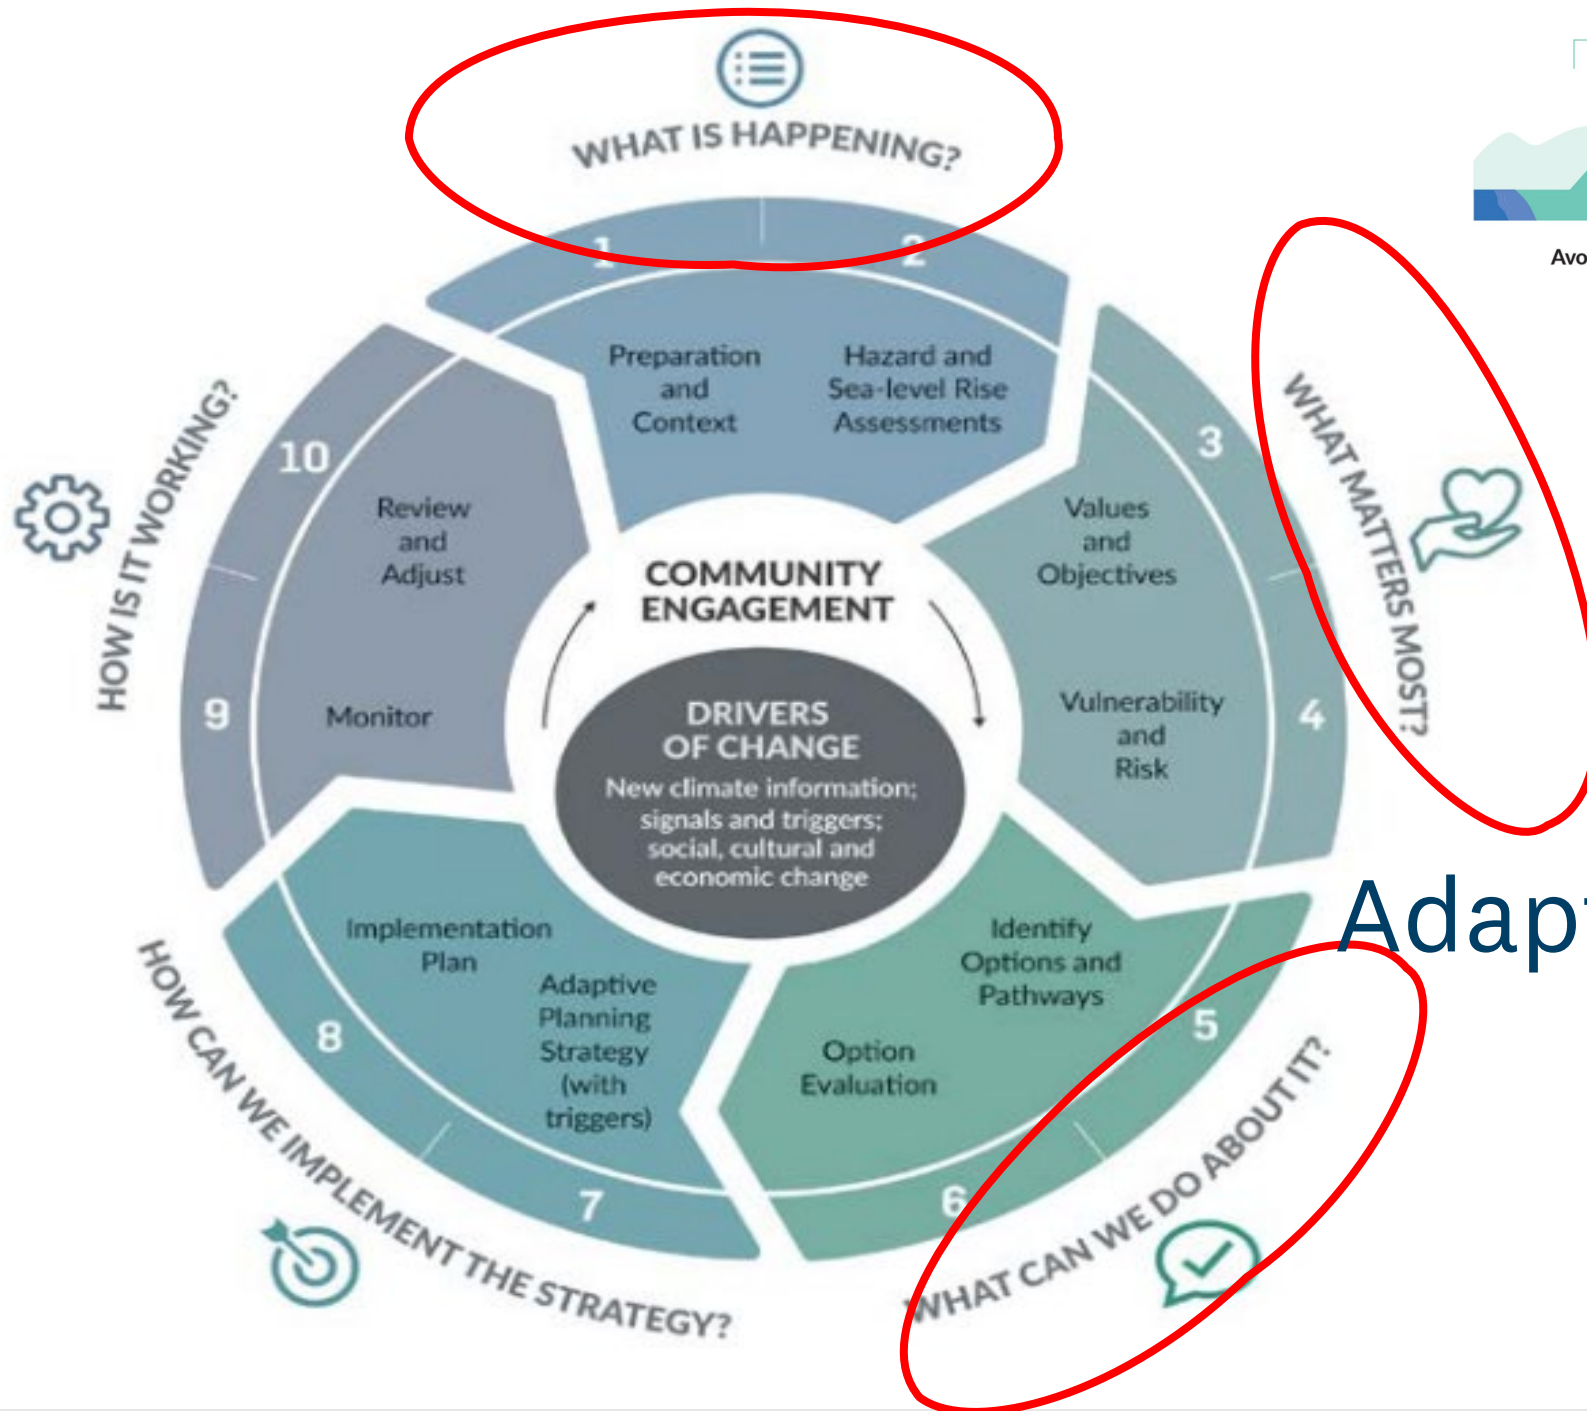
WHAT IS HAPPENING?

1

2

Preparation and Context

Hazard and Sea-level Rise Assessments

WHAT MATTERS MOST?

3

Values and Objectives

4

Vulnerability and Risk

WHAT CAN WE DO ABOUT IT?

5

Identify Options and Pathways

6

Option Evaluation

HOW CAN WE IMPLEMENT THE STRATEGY?

7

Adaptive Planning Strategy (with triggers)

8

Implementation Plan

HOW IS IT WORKING?

9

Monitor

10

Review and Adjust

COMMUNITY ENGAGEMENT

DRIVERS OF CHANGE

New climate information; signals and triggers; social, cultural and economic change

Avo

Adap